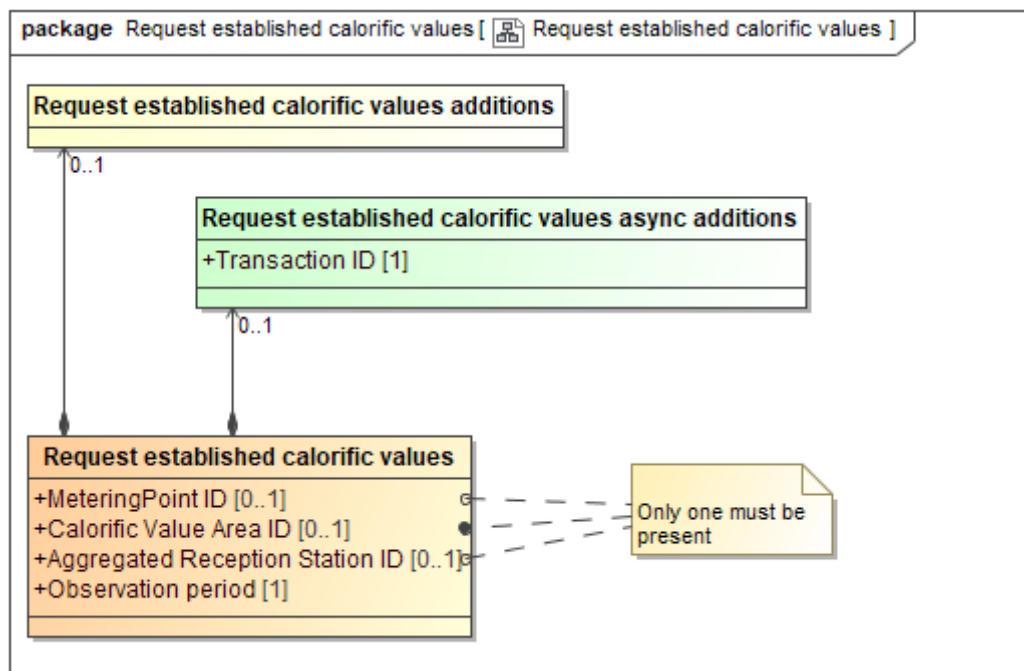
package Request established calorific values [ Request established calorific values ]

Request established calorific values additions

0..1

Request established calorific values async additions

+Transaction ID [1]

0..1

Request established calorific values

+MeteringPoint ID [0..1]
+Calorific Value Area ID [0..1]
+Aggregated Reception Station ID [0..1]
+Observation period [1]

Only one must be present